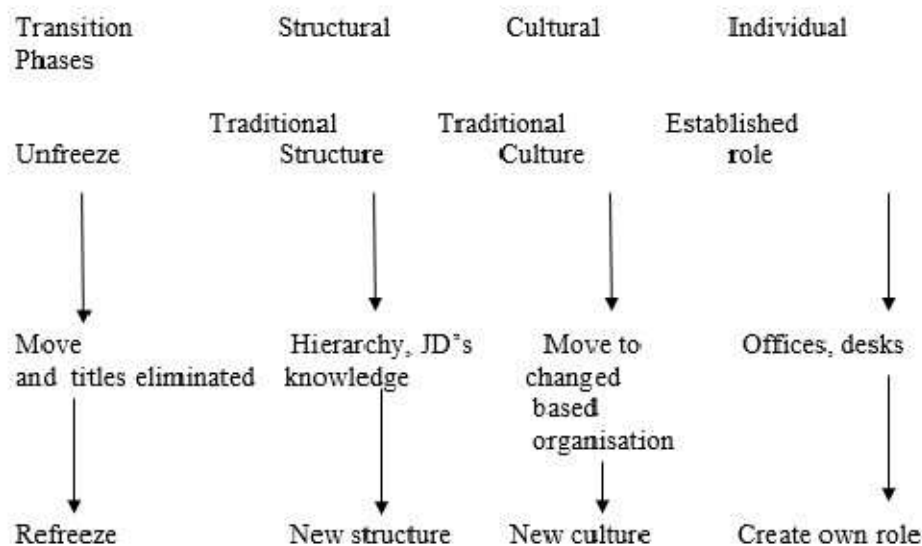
| Transition Phases | Structural | Cultural | Individual |
|---|---|---|---|
| Unfreeze | Traditional Structure | Traditional Culture | Established role |
| Move | Hierarchy, JD's and titles eliminated | Move to knowledge based organisation | Offices, desks changed |
| Refreeze | New structure | New culture | Create own role |